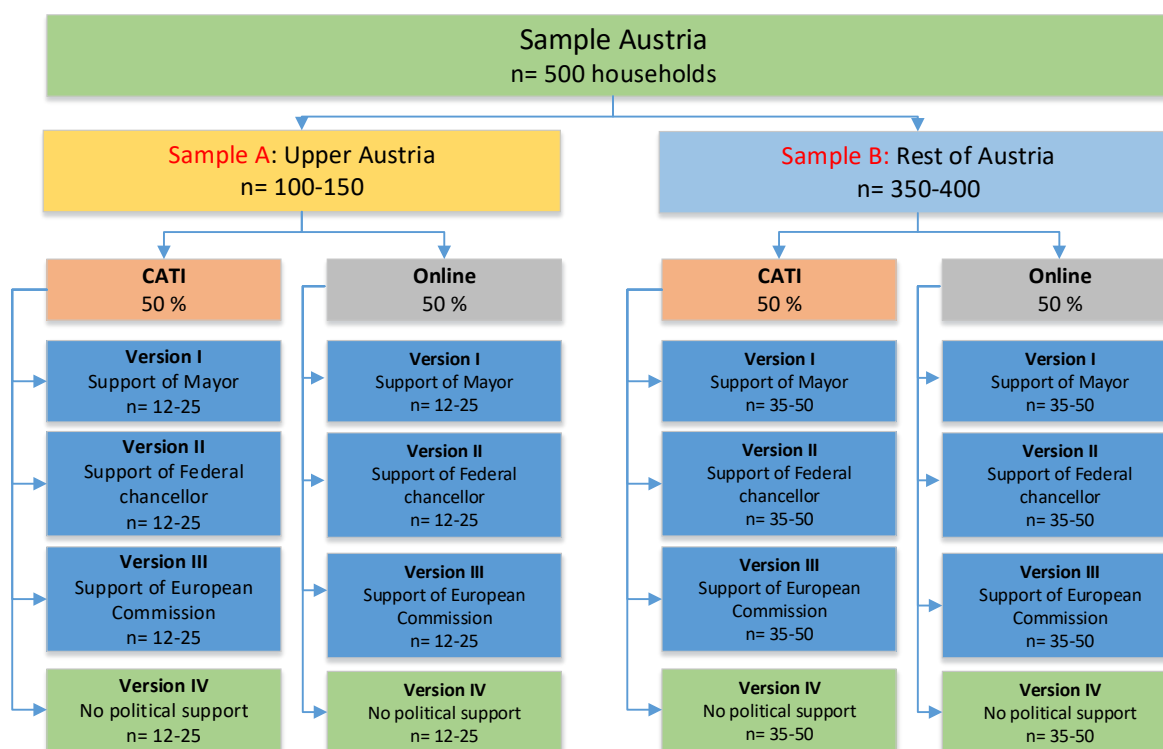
Sample Austria
n= 500 households

Sample A: Upper Austria
n= 100-150

Sample B: Rest of Austria
n= 350-400

CATI
50 %

Version I
Support of Mayor
n= 12-25

Version II
Support of Federal chancellor
n= 12-25

Version III
Support of European Commission
n= 12-25

Version IV
No political support
n= 12-25

Online
50 %

Version I
Support of Mayor
n= 12-25

Version II
Support of Federal chancellor
n= 12-25

Version III
Support of European Commission
n= 12-25

Version IV
No political support
n= 12-25

CATI
50 %

Version I
Support of Mayor
n= 35-50

Version II
Support of Federal chancellor
n= 35-50

Version III
Support of European Commission
n= 35-50

Version IV
No political support
n= 35-50

Online
50 %

Version I
Support of Mayor
n= 35-50

Version II
Support of Federal chancellor
n= 35-50

Version III
Support of European Commission
n= 35-50

Version IV
No political support
n= 35-50